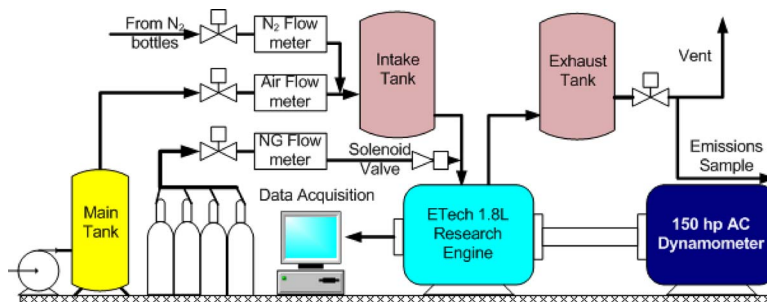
From $N_2$ bottles

$N_2$ Flow meter

Intake Tank

Exhaust Tank

Vent

Air Flow meter

NG Flow meter

Solenoid Valve

Emissions Sample

Data Acquisition

Main Tank

ETech 1.8L Research Engine

150 hp AC Dynamometer